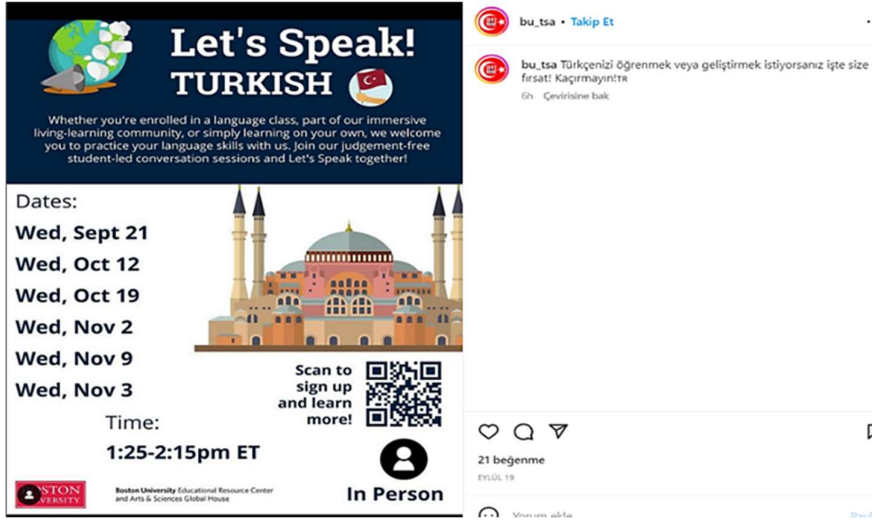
Let's Speak!
TURKISH

Whether you're enrolled in a language class, part of our immersive living-learning community, or simply learning on your own, we welcome you to practice your language skills with us. Join our judgement-free student-led conversation sessions and Let's Speak together!

Dates:
Wed, Sept 21
Wed, Oct 12
Wed, Oct 19
Wed, Nov 2
Wed, Nov 9
Wed, Nov 3

Time:
1:25-2:15pm ET

Scan to sign up and learn more!

In Person

BOSTON UNIVERSITY

Boston University Educational Resource Center and Arts & Sciences Global House

bu_tsa • Takip Et

bu_tsa Türkçenizi öğrenmek veya geliştirmek istiyorsanız işte size fırsat! Kaçırmayın!TR
6h Çevirisine bak

21 beğenme
EYLÜL 19

Yorum ekle